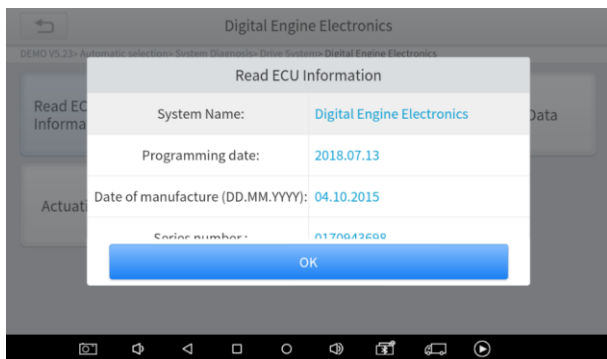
Digital Engine Electronics

DEMO V5.23> Automatic selection> System Diagnosis> Drive System> Digital Engine Electronics

Read ECU Information

Read EC
Informa

Data

Actuat

| System Name: | Digital Engine Electronics |
|---|---|
| Programming date: | 2018.07.13 |
| Date of manufacture (DD.MM.YYYY): | 04.10.2015 |
| Series number: | 0170943698 |

OK